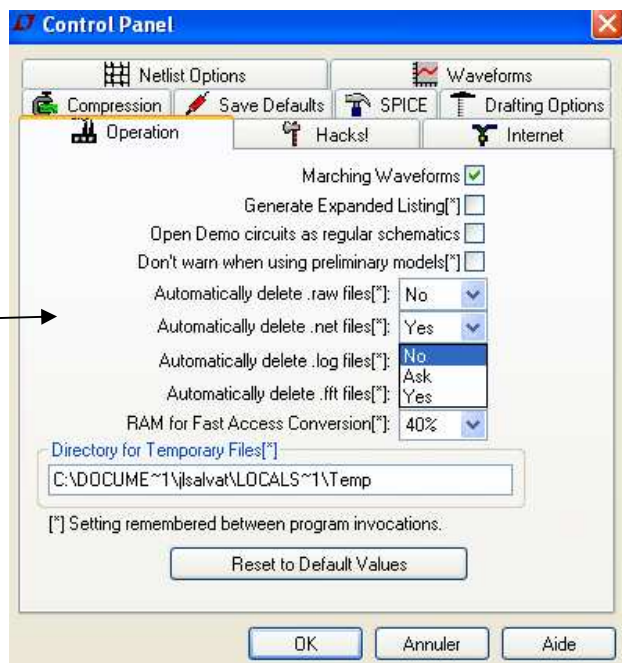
Control Panel

Netlist Options
Waveforms
Compression
Save Defaults
SPICE
Drafting Options
Operation
Hacks!
Internet

Marching Waveforms
Generate Expanded Listing[*]
Open Demo circuits as regular schematics
Don't warn when using preliminary models[*]
Automatically delete .raw files[*]: No
Automatically delete .net files[*]: Yes
Automatically delete .log files[*]: No
Automatically delete .fft files[*]: Ask
Yes
RAM for Fast Access Conversion[*]: 40%

Directory for Temporary Files[*]
C:\DOCUME~1\jlsalvat\LOCALS~1\Temp

[*] Setting remembered between program invocations.

Reset to Default Values

OK
Annuler
Aide